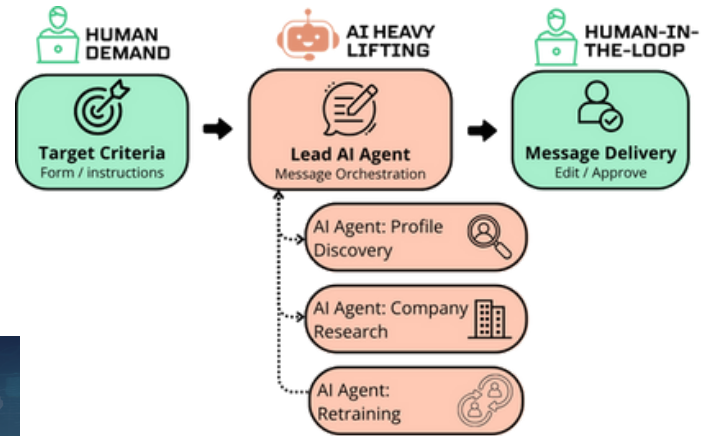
HUMAN DEMAND

AI HEAVY LIFTING

HUMAN-IN-THE-LOOP

Target Criteria
Form / instructions

Lead AI Agent
Message Orchestration

Message Delivery
Edit / Approve

AI Agent: Profile Discovery

AI Agent: Company Research

AI Agent: Retraining